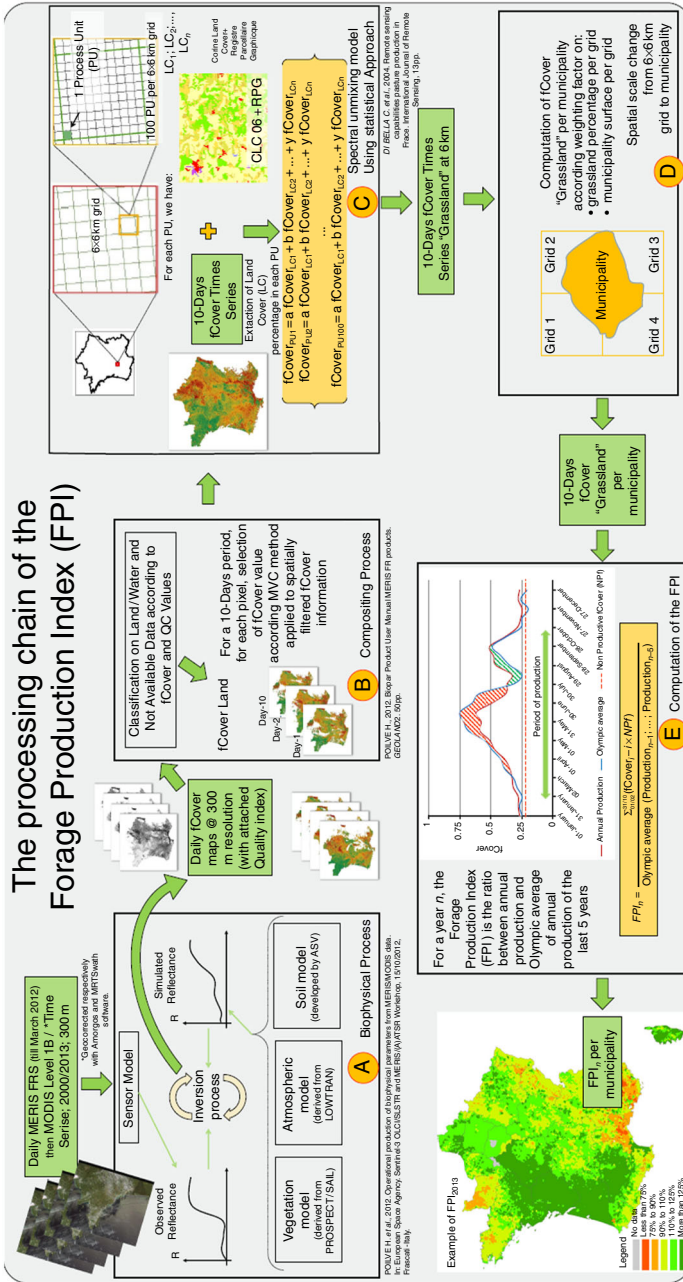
The processing chain of the Forage Production Index (FPI)

Daily MERIS FRS (till March 2012) then MODIS Level 1B / *Time Serise; 2000/2013; 300 m

*Geocorrected respectively with Amorgos and MRTSwath software.

Sensor Model

Observed Reflectance

R

Inversion process

Simulated Reflectance

R

Vegetation model (derived from PROSPECT/SAIL)

Atmospheric model (derived from LOWTRAN)

Soil model (developed by ASV)

A Biophysical Process

POILVE H. et al., 2012. Operational production of biophysical parameters from MERIS/MODIS data. In: European Space Agency, Sentinel-3 OLCI/SLSTR and MERIS/(A)ATSR Workshop, 15/10/2012, Frascati-Italy.

Daily fCover maps @ 300 m resolution (with attached Quality index)

Classification on Land/Water and Not Available Data according to fCover and QC Values

fCover Land

Day-1

Day-2

Day-10

For a 10-Days period, for each pixel, selection of fCover value according MVC method applied to spatially filtered fCover information

B Compositing Process

POILVE H., 2012. Biopar Product User Manual MERIS FR products. GEOLAND2. 50pp.

For each PU, we have:

6×6km grid

1 Process Unit (PU)

100 PU per 6×6 km grid

$LC_1; LC_2; ..., LC_n$

Corine Land Covers Registre Parcellaire Graphique

CLC 06 + RPG

10-Days fCover Times Series

Extaction of Land Cover (LC) percentage in each PU

$fCover_{PU1} = a\ fCover_{LC1} + b\ fCover_{LC2} + ... + y\ fCover_{LCn}$
$fCover_{PU2} = a\ fCover_{LC1} + b\ fCover_{LC2} + ... + y\ fCover_{LCn}$
...
$fCover_{PU100} = a\ fCover_{LC1} + b\ fCover_{LC2} + ... + y\ fCover_{LCn}$

Spectral unmixing model Using statistical Approach

C

DI BELLA C. et al., 2004. Remote sensing capabilities pasture production in France. International Journal of Remote Sensing, 13pp.

10-Days fCover Times Series "Grassland" at 6 km

Computation of fCover "Grassland" per municipality according weighting factor on:
• grassland percentage per grid
• municipality surface per grid

Spatial scale change from 6×6km grid to municipality

D

Grid 1

Grid 2

Grid 3

Grid 4

Municipality

10-Days fCover "Grassland" per municipality

For a year n, the Forage Production Index (FPI) is the ratio between annual production and Olympic average of annual production of the last 5 years

1

0.75

0.5

0.25

0

fCover

Period of production

01-January
01-March
01-April
01-May
31-May
30-June
30-July
29-August
28-September
28-October
27-November
27-December

Annual Production
Olympic average
Non Poductive fCover (NPI)

$FPI_n = \frac{\sum_{t=0}^{t=n}(fCover_t - NPI)}{Olympic\ average\ (Production_{n-1}; ...; Production_{n-5})}$

E Computation of the FPI

$FPI_n$ per municipality

Example of $FPI_{2013}$

Legend
No data
Less than 75%
75% to 90%
90% to 110%
110% to 125%
More than 125%